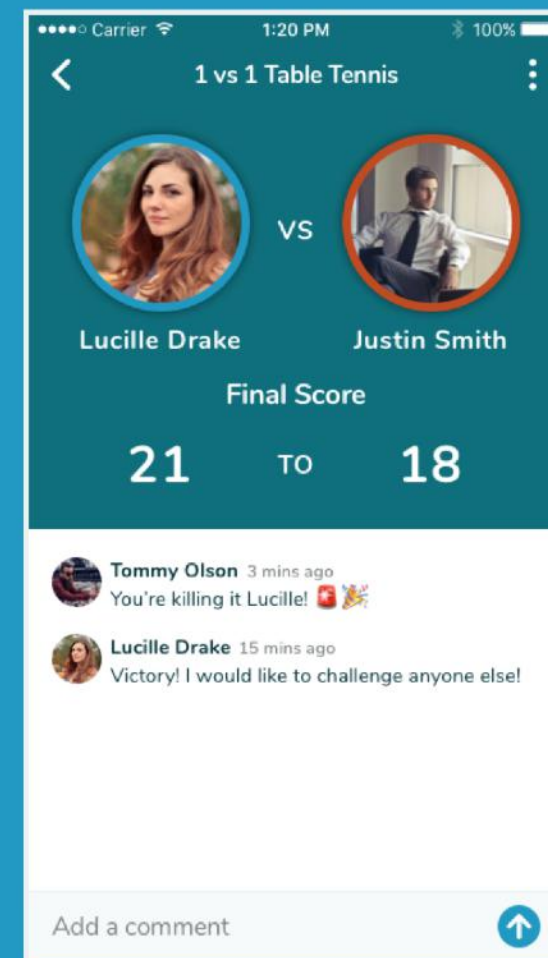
●●●●○ Carrier 1:20 PM 100%

1 vs 1 Table Tennis

VS

Lucille Drake

Justin Smith

Final Score

21 TO 18

Tommy Olson 3 mins ago
You're killing it Lucille! 🚨🎉

Lucille Drake 15 mins ago
Victory! I would like to challenge anyone else!

Add a comment